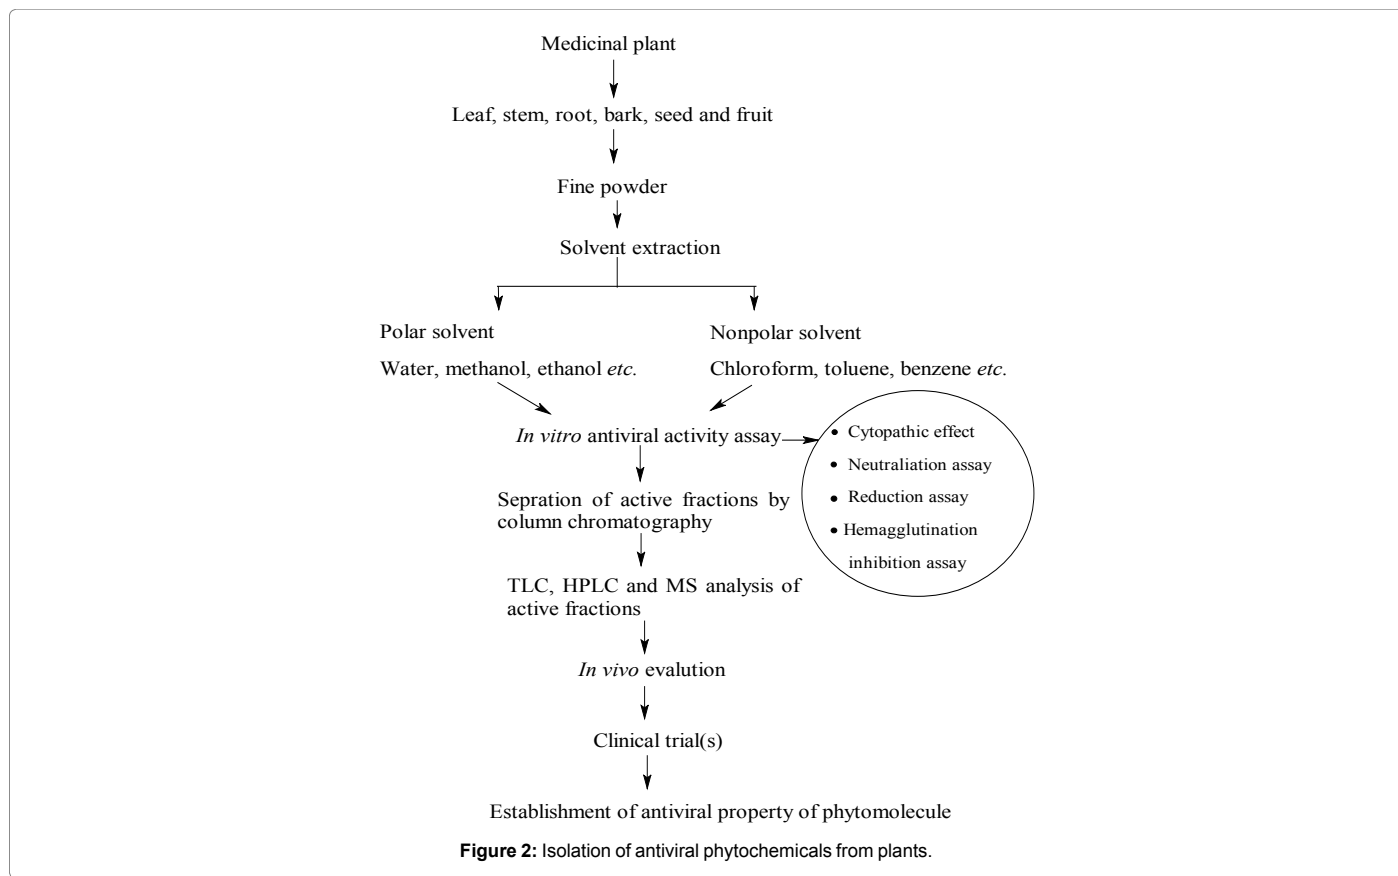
Medicinal plant

Leaf, stem, root, bark, seed and fruit

Fine powder

Solvent extraction

Polar solvent

Water, methanol, ethanol *etc.*

Nonpolar solvent

Chloroform, toluene, benzene *etc.*

*In vitro* antiviral activity assay

• Cytopathic effect
• Neutraliation assay
• Reduction assay
• Hemagglutination inhibition assay

Sepration of active fractions by column chromatography

TLC, HPLC and MS analysis of active fractions

*In vivo* evalution

Clinical trial(s)

Establishment of antiviral property of phytomolecule

**Figure 2:** Isolation of antiviral phytochemicals from plants.